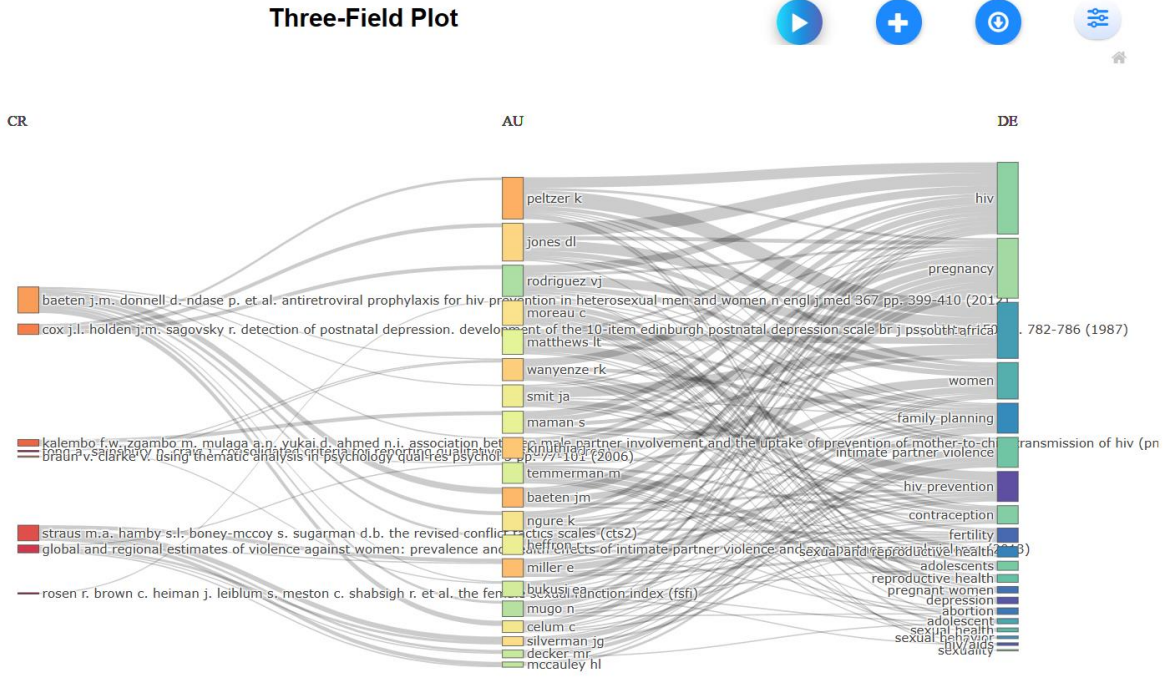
Three-Field Plot

CR

AU

DE

baeten j.m. donnell d. ndase p. et al. antiretroviral prophylaxis for hiv prevention in heterosexual men and women n engl j med 367 pp. 399-410 (2012)

cox j.l. holden j.m. sagovsky r. detection of postnatal depression. development of the 10-item edinburgh postnatal depression scale br j ps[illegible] 782-786 (1987)

kalembo f.w. zgambo m. mulaga a.n. yukai d. ahmed n.i. association bet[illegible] male partner involvement and the uptake of prevention of mother-to-ch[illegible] transmission of hiv (pm

tong a. sainsbury p. craig j. consolidated criteria for reporting qualitative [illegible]

braun v. clarke v. using thematic analysis in psychology. qual res psycho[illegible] pp. 77-101 (2006)

straus m.a. hamby s.l. boney-mccoy s. sugarman d.b. the revised conflict tactics scales (cts2)

global and regional estimates of violence against women: prevalence and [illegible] of intimate partner violence and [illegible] (2013)

rosen r. brown c. heiman j. leiblum s. meston c. shabsigh r. et al. the female sexual function index (fsfi)

peltzer k

jones dl

rodriguez vj

moreau c

matthews lt

wanyenze rk

smit ja

maman s

temmerman m

baeten jm

ngure k

heffron r

miller e

bukusi ea

mugo n

celum c

silverman jg

decker mr

mccauley hl

hiv

pregnancy

south africa

women

family planning

intimate partner violence

hiv prevention

contraception

fertility

sexual and reproductive health

adolescents

reproductive health

pregnant women

depression

abortion

adolescent

sexual health

sexual behavior

hiv/aids

sexuality